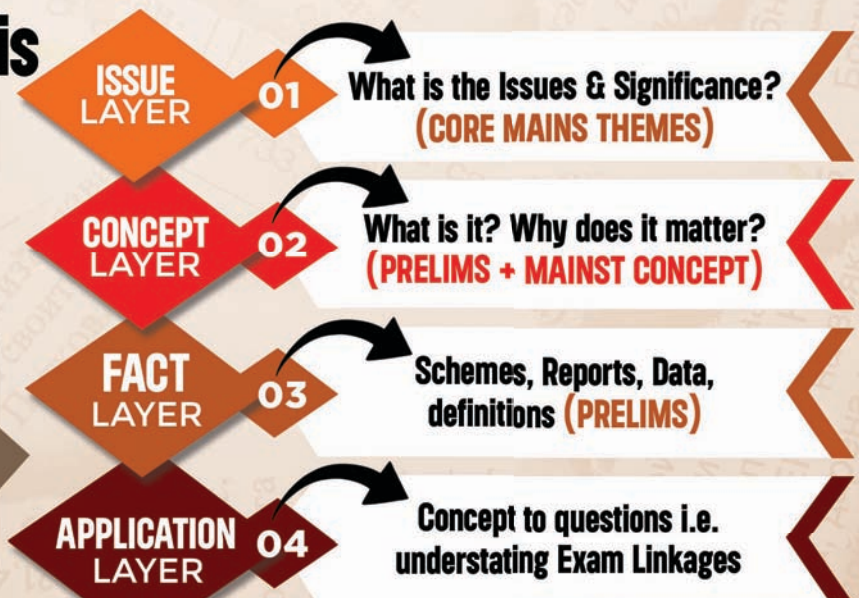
is

ISSUE LAYER 01 What is the Issues & Significance? (CORE MAINS THEMES)

CONCEPT LAYER 02 What is it? Why does it matter? (PRELIMS + MAINST CONCEPT)

FACT LAYER 03 Schemes, Reports, Data, definitions (PRELIMS)

APPLICATION LAYER 04 Concept to questions i.e. understating Exam Linkages